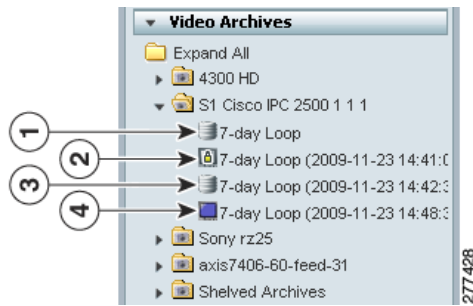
Video Archives
Expand All
4300 HD
S1 Cisco IPC 2500 1 1 1
1
7-day Loop
2
7-day Loop (2009-11-23 14:41:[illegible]
3
7-day Loop (2009-11-23 14:42:3
4
7-day Loop (2009-11-23 14:48:3
Sony rz25
axis7406-60-feed-31
Shelved Archives
277428